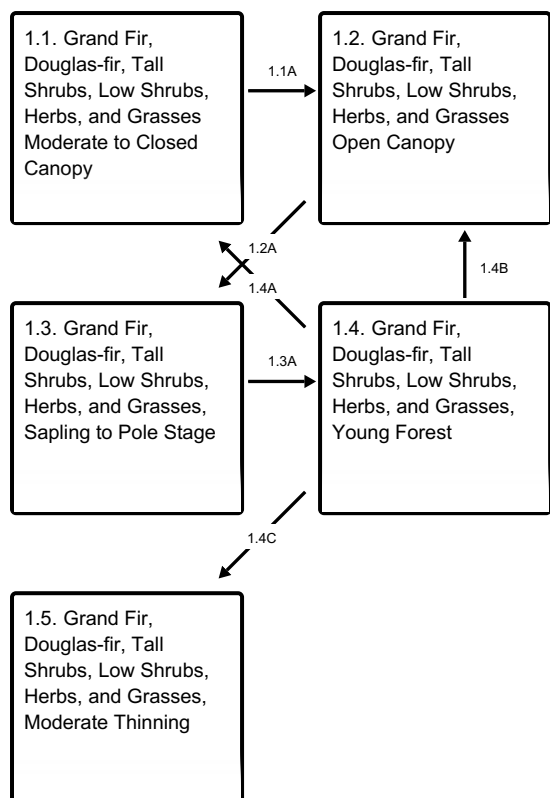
1.1. Grand Fir, Douglas-fir, Tall Shrubs, Low Shrubs, Herbs, and Grasses Moderate to Closed Canopy

1.1A

1.2. Grand Fir, Douglas-fir, Tall Shrubs, Low Shrubs, Herbs, and Grasses Open Canopy

1.2A

1.4A

1.4B

1.3. Grand Fir, Douglas-fir, Tall Shrubs, Low Shrubs, Herbs, and Grasses, Sapling to Pole Stage

1.3A

1.4. Grand Fir, Douglas-fir, Tall Shrubs, Low Shrubs, Herbs, and Grasses, Young Forest

1.4C

1.5. Grand Fir, Douglas-fir, Tall Shrubs, Low Shrubs, Herbs, and Grasses, Moderate Thinning